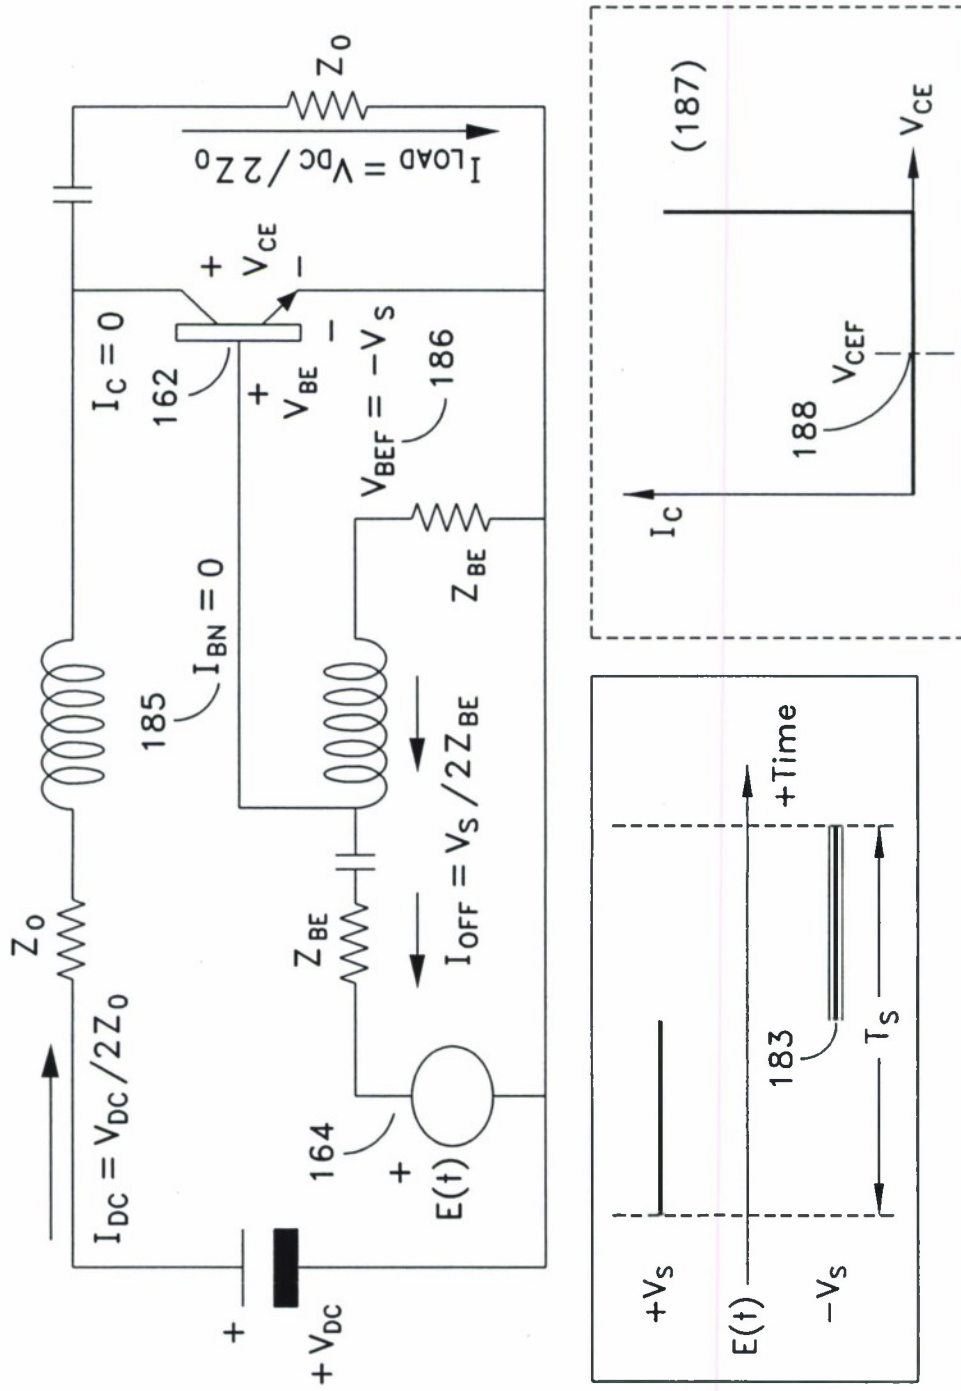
$Z_O$

$I_{LOAD} = V_{DC} / 2Z_O$

+ $V_{CE}$ –

$I_C = 0$

162

+ $V_{BE}$ – $-V_S$

$V_{BEF} = -V_S$ 186

$Z_{BE}$

$I_{BN} = 0$

185

$I_{OFF} = V_S / 2Z_{BE}$

$Z_{BE}$

$Z_O$

$I_{DC} = V_{DC} / 2Z_O$

164

+ $E(t)$

+ $+V_{DC}$

(187)

$V_{CE}$

$V_{CEF}$

188

$I_C$

+Time

183

$T_S$

$+V_S$

$E(t)$

$-V_S$